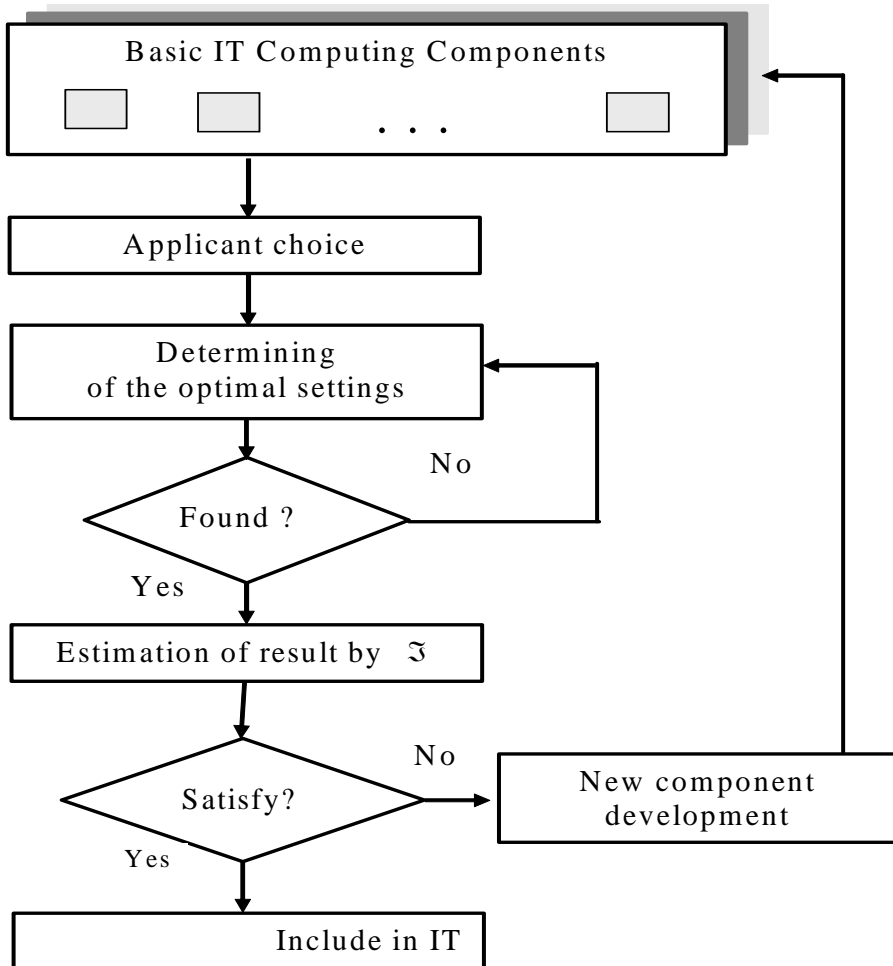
Basic IT Computing Components

. . .

Applicant choice

Determining of the optimal settings

No

Found ?

Yes

Estimation of result by $\mathfrak{I}$

No

Satisfy?

New component development

Yes

Include in IT